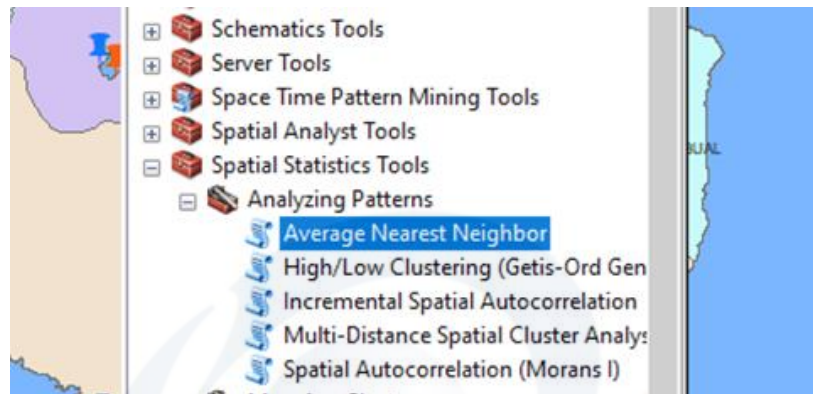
Schematics Tools
Server Tools
Space Time Pattern Mining Tools
Spatial Analyst Tools
Spatial Statistics Tools
Analyzing Patterns
Average Nearest Neighbor
High/Low Clustering (Getis-Ord Gen
Incremental Spatial Autocorrelation
Multi-Distance Spatial Cluster Analys
Spatial Autocorrelation (Morans I)

BUAL